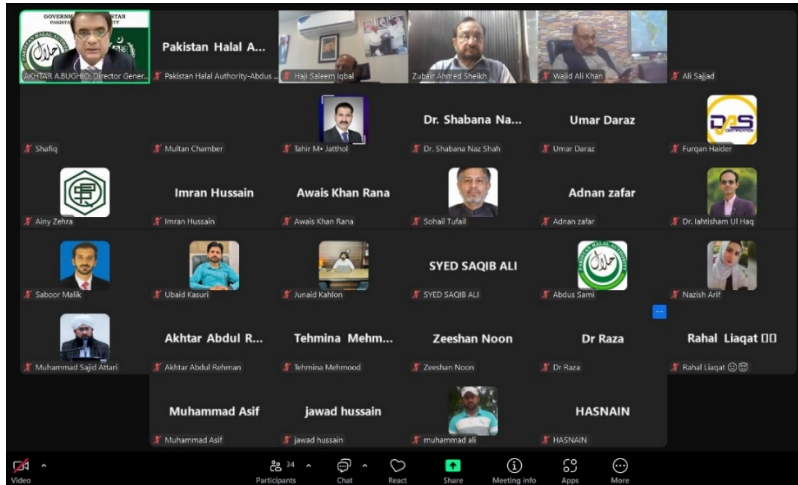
GOVERNMENT OF PAKISTAN
AKHTAR A.BUGHIO, Director Gener...

Pakistan Halal A...
Pakistan Halal Authority-Abdus ...

Haji Saleem Iqbal

Zubair Ahmed Sheikh

Wajid Ali Khan

Ali Sajjad

Shafiq

Multan Chamber

Tahir M• Jatthol

Dr. Shabana Na...
Dr. Shabana Naz Shah

Umar Daraz
Umar Daraz

DAS
Furqan Haider

Ainy Zehra

Imran Hussain
Imran Hussain

Awais Khan Rana
Awais Khan Rana

Sohail Tufail

Adnan zafar
Adnan zafar

Dr. Iahtisham Ul Haq

Saboor Malik

Ubaid Kasuri

Junaid Kahlon

SYED SAQIB ALI
SYED SAQIB ALI

Abdus Sami

Nazish Arif

Muhammad Sajid Attari

Akhtar Abdul R...
Akhtar Abdul Rehman

Tehmina Mehm...
Tehmina Mehmood

Zeeshan Noon
Zeeshan Noon

Dr Raza
Dr Raza

Rahal Liaqat 🙂🙂
Rahal Liaqat 🙂🙂

Muhammad Asif
Muhammad Asif

jawad hussain
jawad hussain

muhammad ali

HASNAIN
HASNAIN

Video
34
Participants
Chat
React
Share
Meeting info
Apps
More